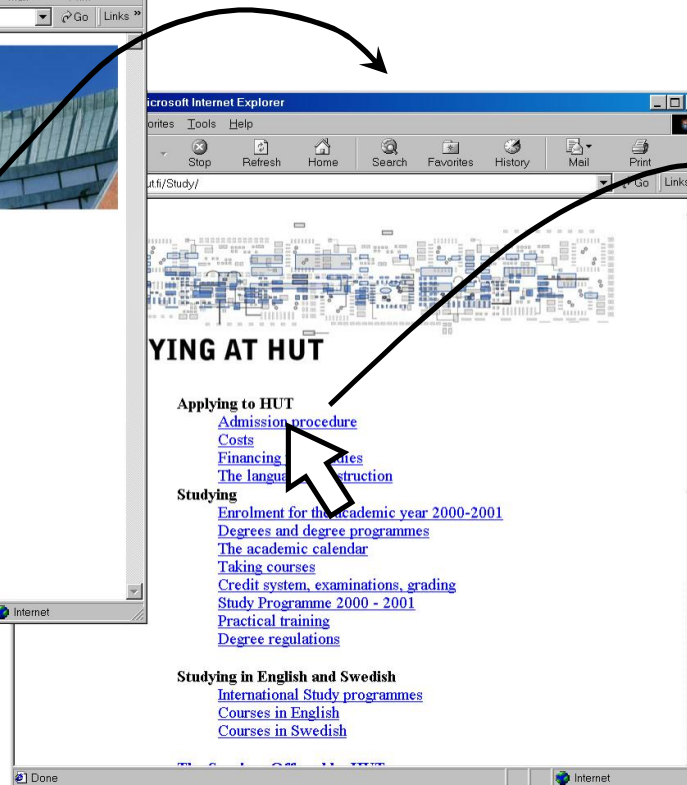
Go Links »

Internet

icrosoft Internet Explorer

orites Tools Help

Stop Refresh Home Search Favorites History Mail Print

ut.fi/Study/

Go Links

YING AT HUT

Applying to HUT
Admission procedure
Costs
Financing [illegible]es
The langua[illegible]struction
Studying
Enrolment for the academic year 2000-2001
Degrees and degree programmes
The academic calendar
Taking courses
Credit system, examinations, grading
Study Programme 2000 - 2001
Practical training
Degree regulations

Studying in English and Swedish
International Study programmes
Courses in English
Courses in Swedish

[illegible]

Done

Internet